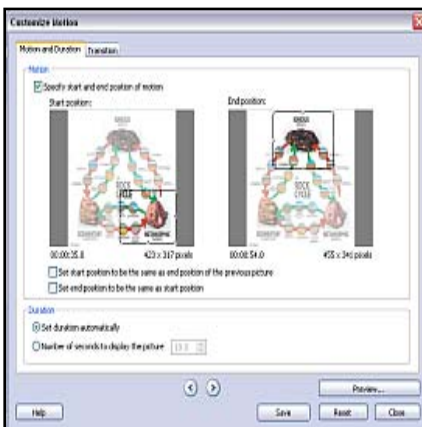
Customize Motion

Motion and Duration | Transition

Motion

Specify start and end position of motion

Start position:

End position:

00:00:35.8

423 x 317 pixels

00:00:54.0

455 x 341 pixels

Set start position to be the same as end position of the previous picture

Set end position to be the same as start position

Duration

Set duration automatically

Number of seconds to display the picture: 15.0

Preview...

Help

Save

Reset

Close